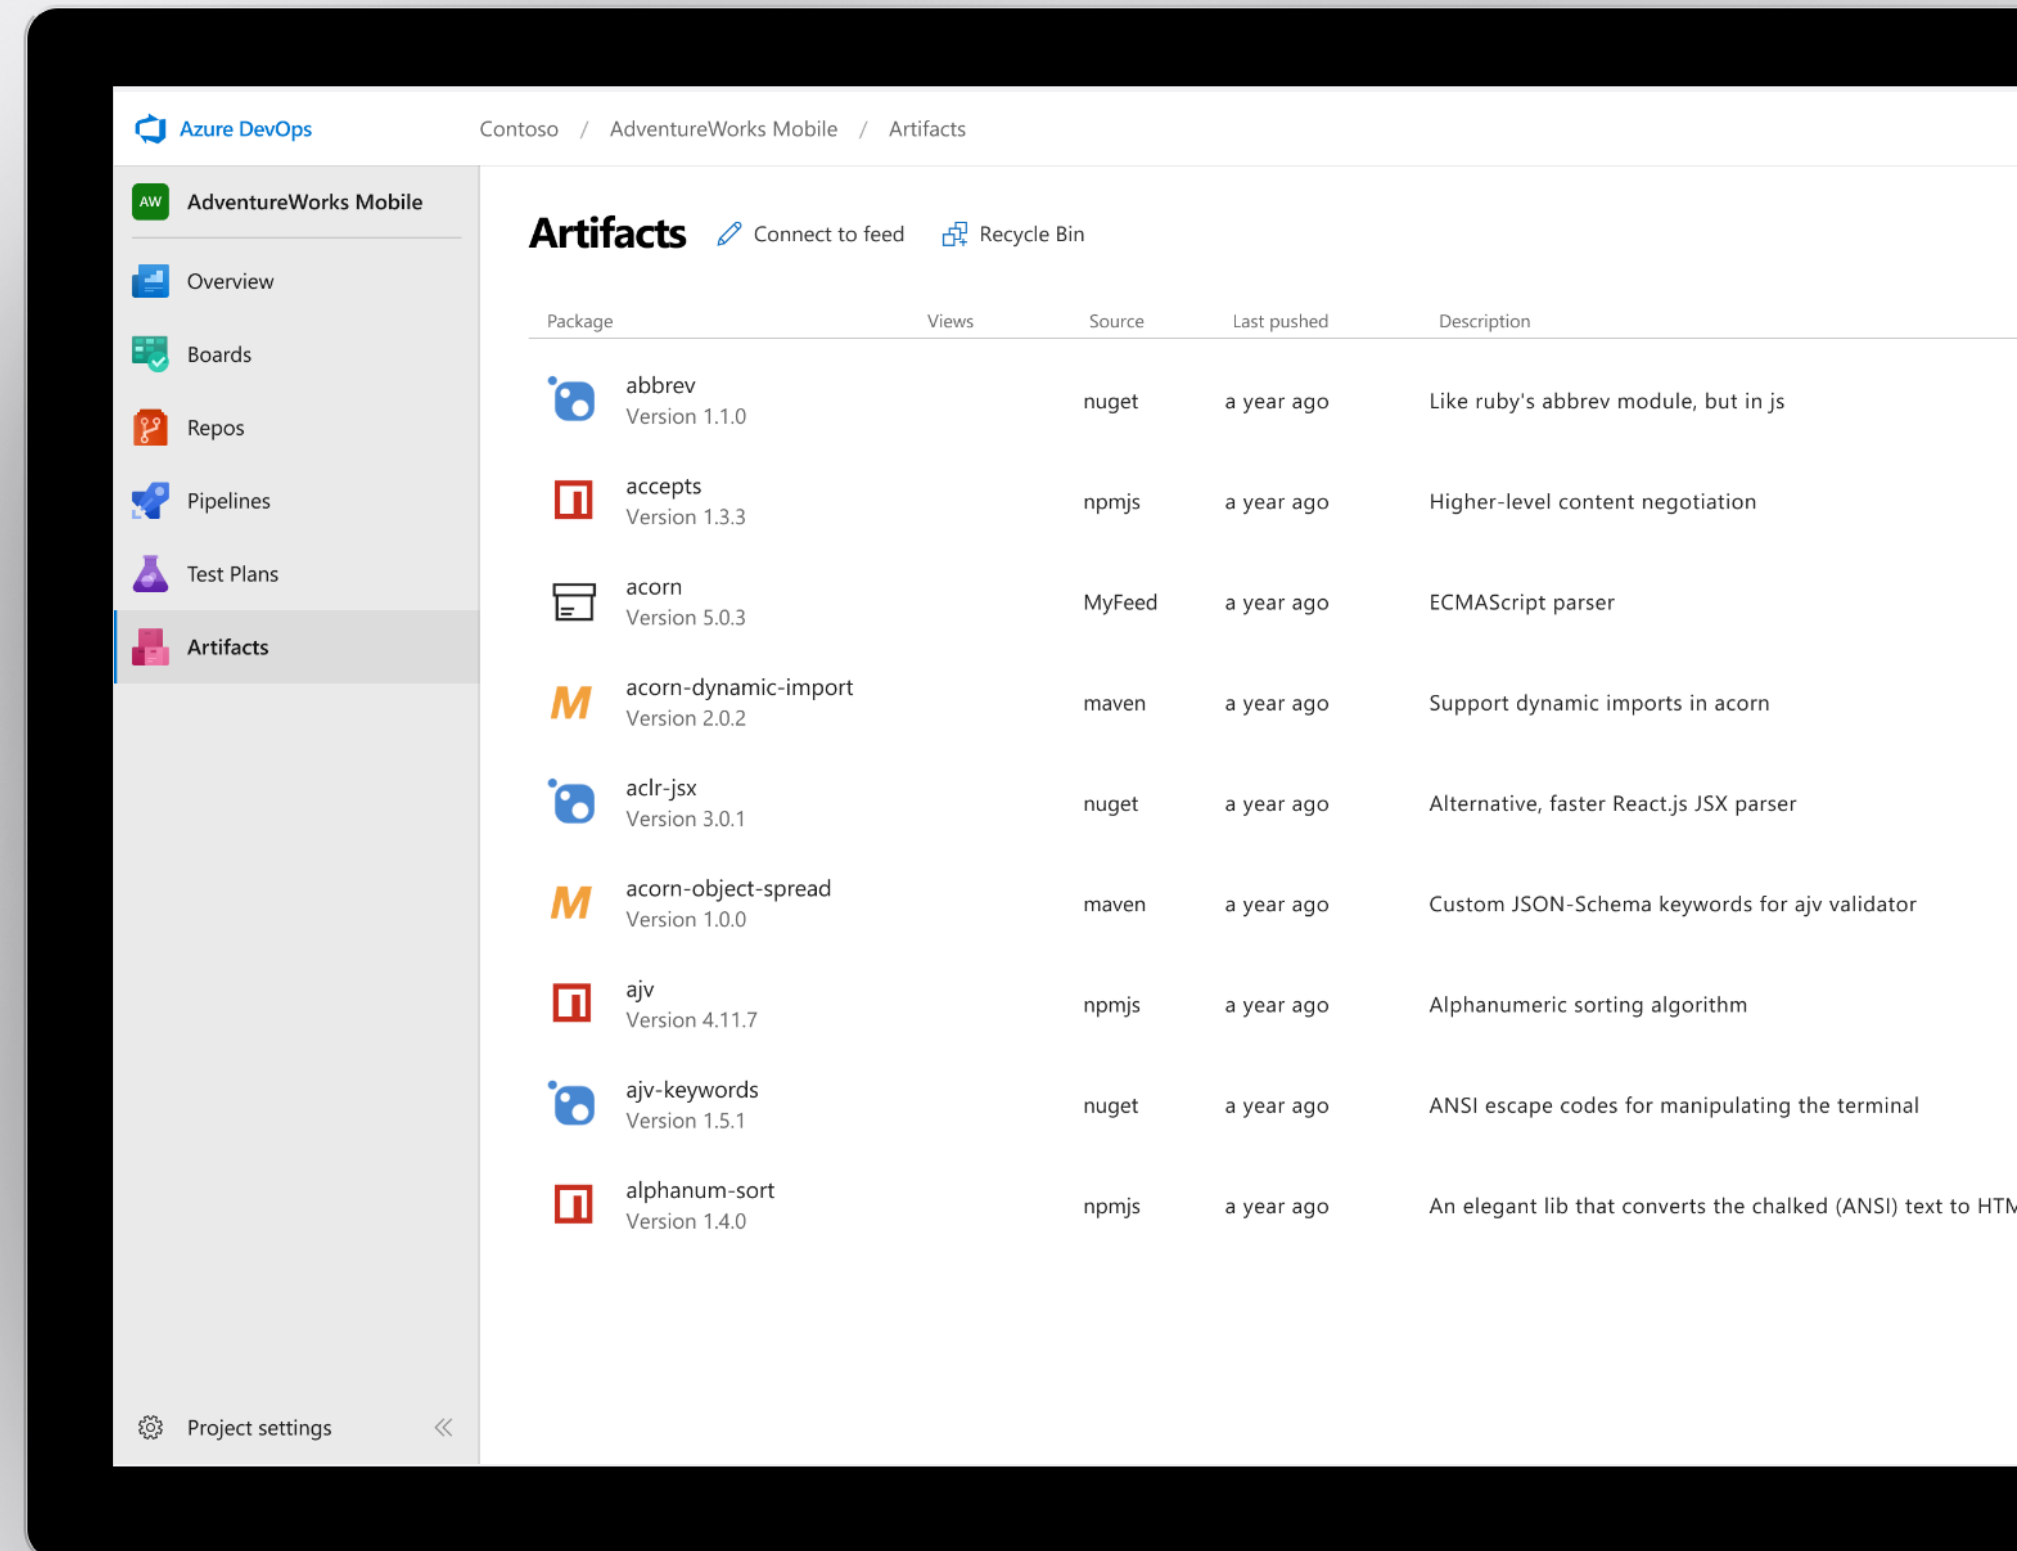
Azure DevOps

Contoso / AdventureWorks Mobile / Artifacts

AW AdventureWorks Mobile

Overview

Boards

Repos

Pipelines

Test Plans

Artifacts

Project settings

Artifacts Connect to feed Recycle Bin

| Package | Views | Source | Last pushed | Description |
|---|---|---|---|---|
| abbrev Version 1.1.0 | | nuget | a year ago | Like ruby's abbrev module, but in js |
| accepts Version 1.3.3 | | npmjs | a year ago | Higher-level content negotiation |
| acorn Version 5.0.3 | | MyFeed | a year ago | ECMAScript parser |
| acorn-dynamic-import Version 2.0.2 | | maven | a year ago | Support dynamic imports in acorn |
| aclr-jsx Version 3.0.1 | | nuget | a year ago | Alternative, faster React.js JSX parser |
| acorn-object-spread Version 1.0.0 | | maven | a year ago | Custom JSON-Schema keywords for ajv validator |
| ajv Version 4.11.7 | | npmjs | a year ago | Alphanumeric sorting algorithm |
| ajv-keywords Version 1.5.1 | | nuget | a year ago | ANSI escape codes for manipulating the terminal |
| alphanum-sort Version 1.4.0 | | npmjs | a year ago | An elegant lib that converts the chalked (ANSI) text to HT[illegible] |